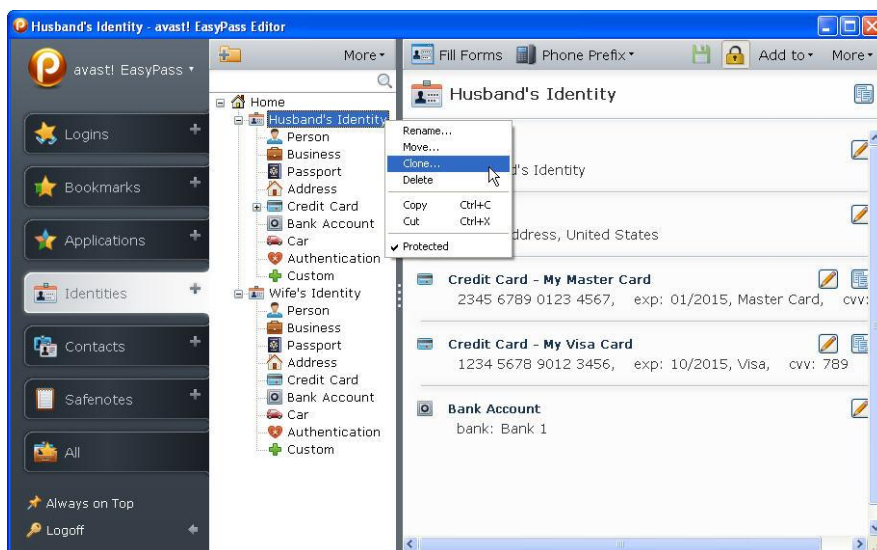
Husband's Identity - avast! EasyPass Editor

avast! EasyPass ▾

Logins +

Bookmarks +

Applications +

Identities +

Contacts +

Safenotes +

All

Always on Top

Logoff

More ▾

Home
Husband's Identity
Person
Business
Passport
Address
Credit Card
Bank Account
Car
Authentication
Custom
Wife's Identity
Person
Business
Passport
Address
Credit Card
Bank Account
Car
Authentication
Custom

Rename...
Move...
Clone...
Delete
Copy Ctrl+C
Cut Ctrl+X
✔ Protected

Fill Forms Phone Prefix ▾ Add to ▾ More ▾

Husband's Identity

d's Identity

ddress, United States

Credit Card - My Master Card
2345 6789 0123 4567, exp: 01/2015, Master Card, cvv:

Credit Card - My Visa Card
1234 5678 9012 3456, exp: 10/2015, Visa, cvv: 789

Bank Account
bank: Bank 1